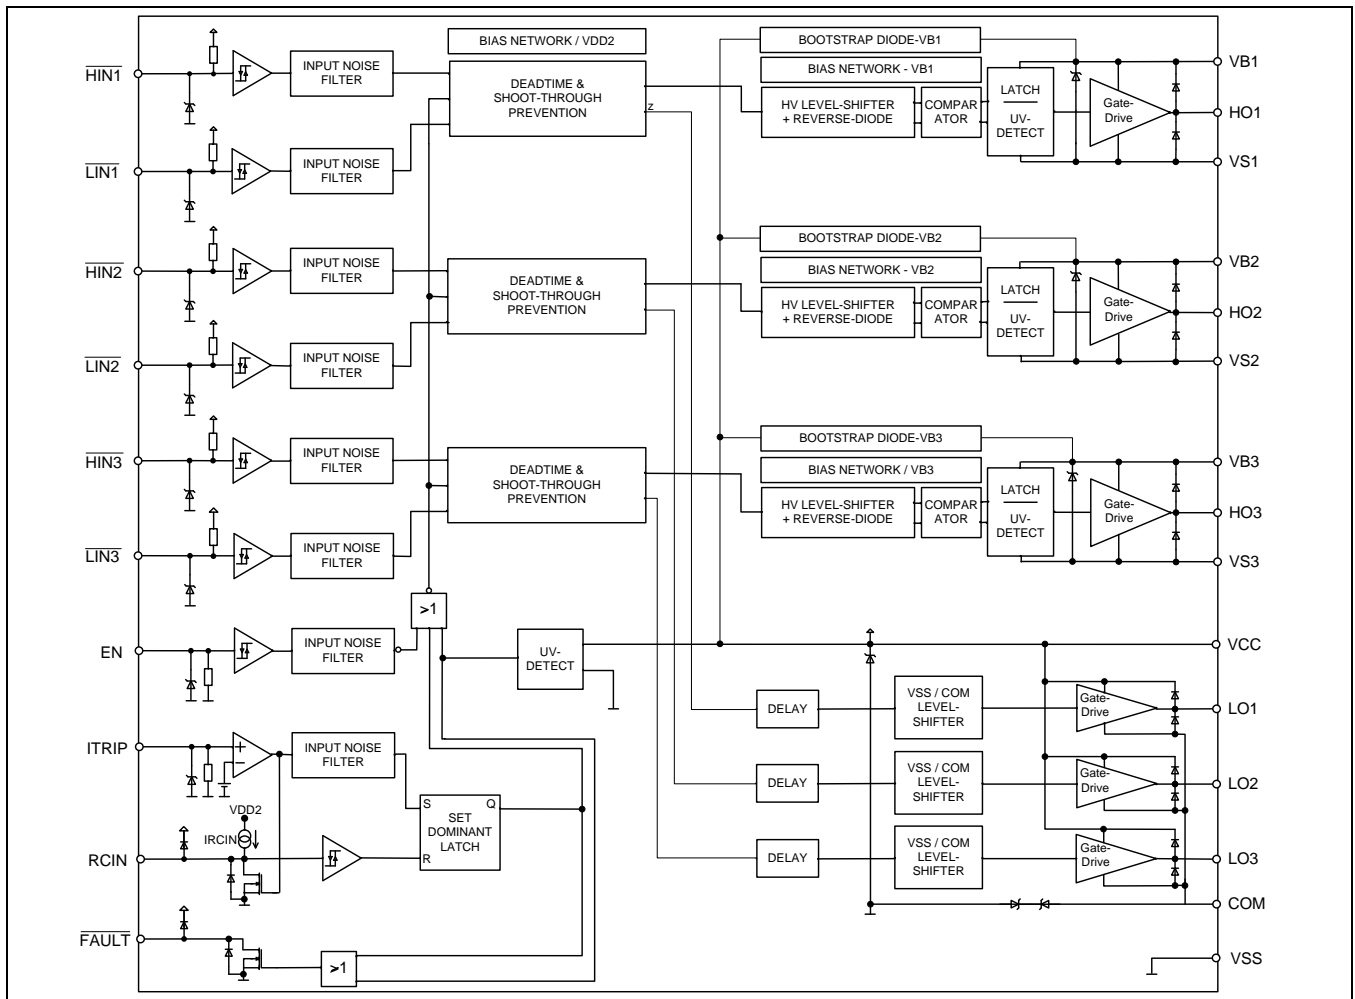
$\overline{\text{HIN1}}$
INPUT NOISE FILTER
$\overline{\text{LIN1}}$
INPUT NOISE FILTER
$\overline{\text{HIN2}}$
INPUT NOISE FILTER
$\overline{\text{LIN2}}$
INPUT NOISE FILTER
$\overline{\text{HIN3}}$
INPUT NOISE FILTER
$\overline{\text{LIN3}}$
INPUT NOISE FILTER
EN
INPUT NOISE FILTER
ITRIP
INPUT NOISE FILTER
VDD2
IRCIN
RCIN
$\overline{\text{FAULT}}$
BIAS NETWORK / VDD2
DEADTIME & SHOOT-THROUGH PREVENTION
z
DEADTIME & SHOOT-THROUGH PREVENTION
DEADTIME & SHOOT-THROUGH PREVENTION
>1
UV-DETECT
S
Q
SET DOMINANT LATCH
R
>1
BOOTSTRAP DIODE-VB1
BIAS NETWORK - VB1
HV LEVEL-SHIFTER + REVERSE-DIODE
COMPAR ATOR
LATCH
UV-DETECT
Gate-Drive
VB1
HO1
VS1
BOOTSTRAP DIODE-VB2
BIAS NETWORK - VB2
HV LEVEL-SHIFTER + REVERSE-DIODE
COMPAR ATOR
LATCH
UV-DETECT
Gate-Drive
VB2
HO2
VS2
BOOTSTRAP DIODE-VB3
BIAS NETWORK / VB3
HV LEVEL-SHIFTER + REVERSE-DIODE
COMPAR ATOR
LATCH
UV-DETECT
Gate-Drive
VB3
HO3
VS3
VCC
DELAY
VSS / COM LEVEL-SHIFTER
Gate-Drive
LO1
DELAY
VSS / COM LEVEL-SHIFTER
Gate-Drive
LO2
DELAY
VSS / COM LEVEL-SHIFTER
Gate-Drive
LO3
COM
VSS